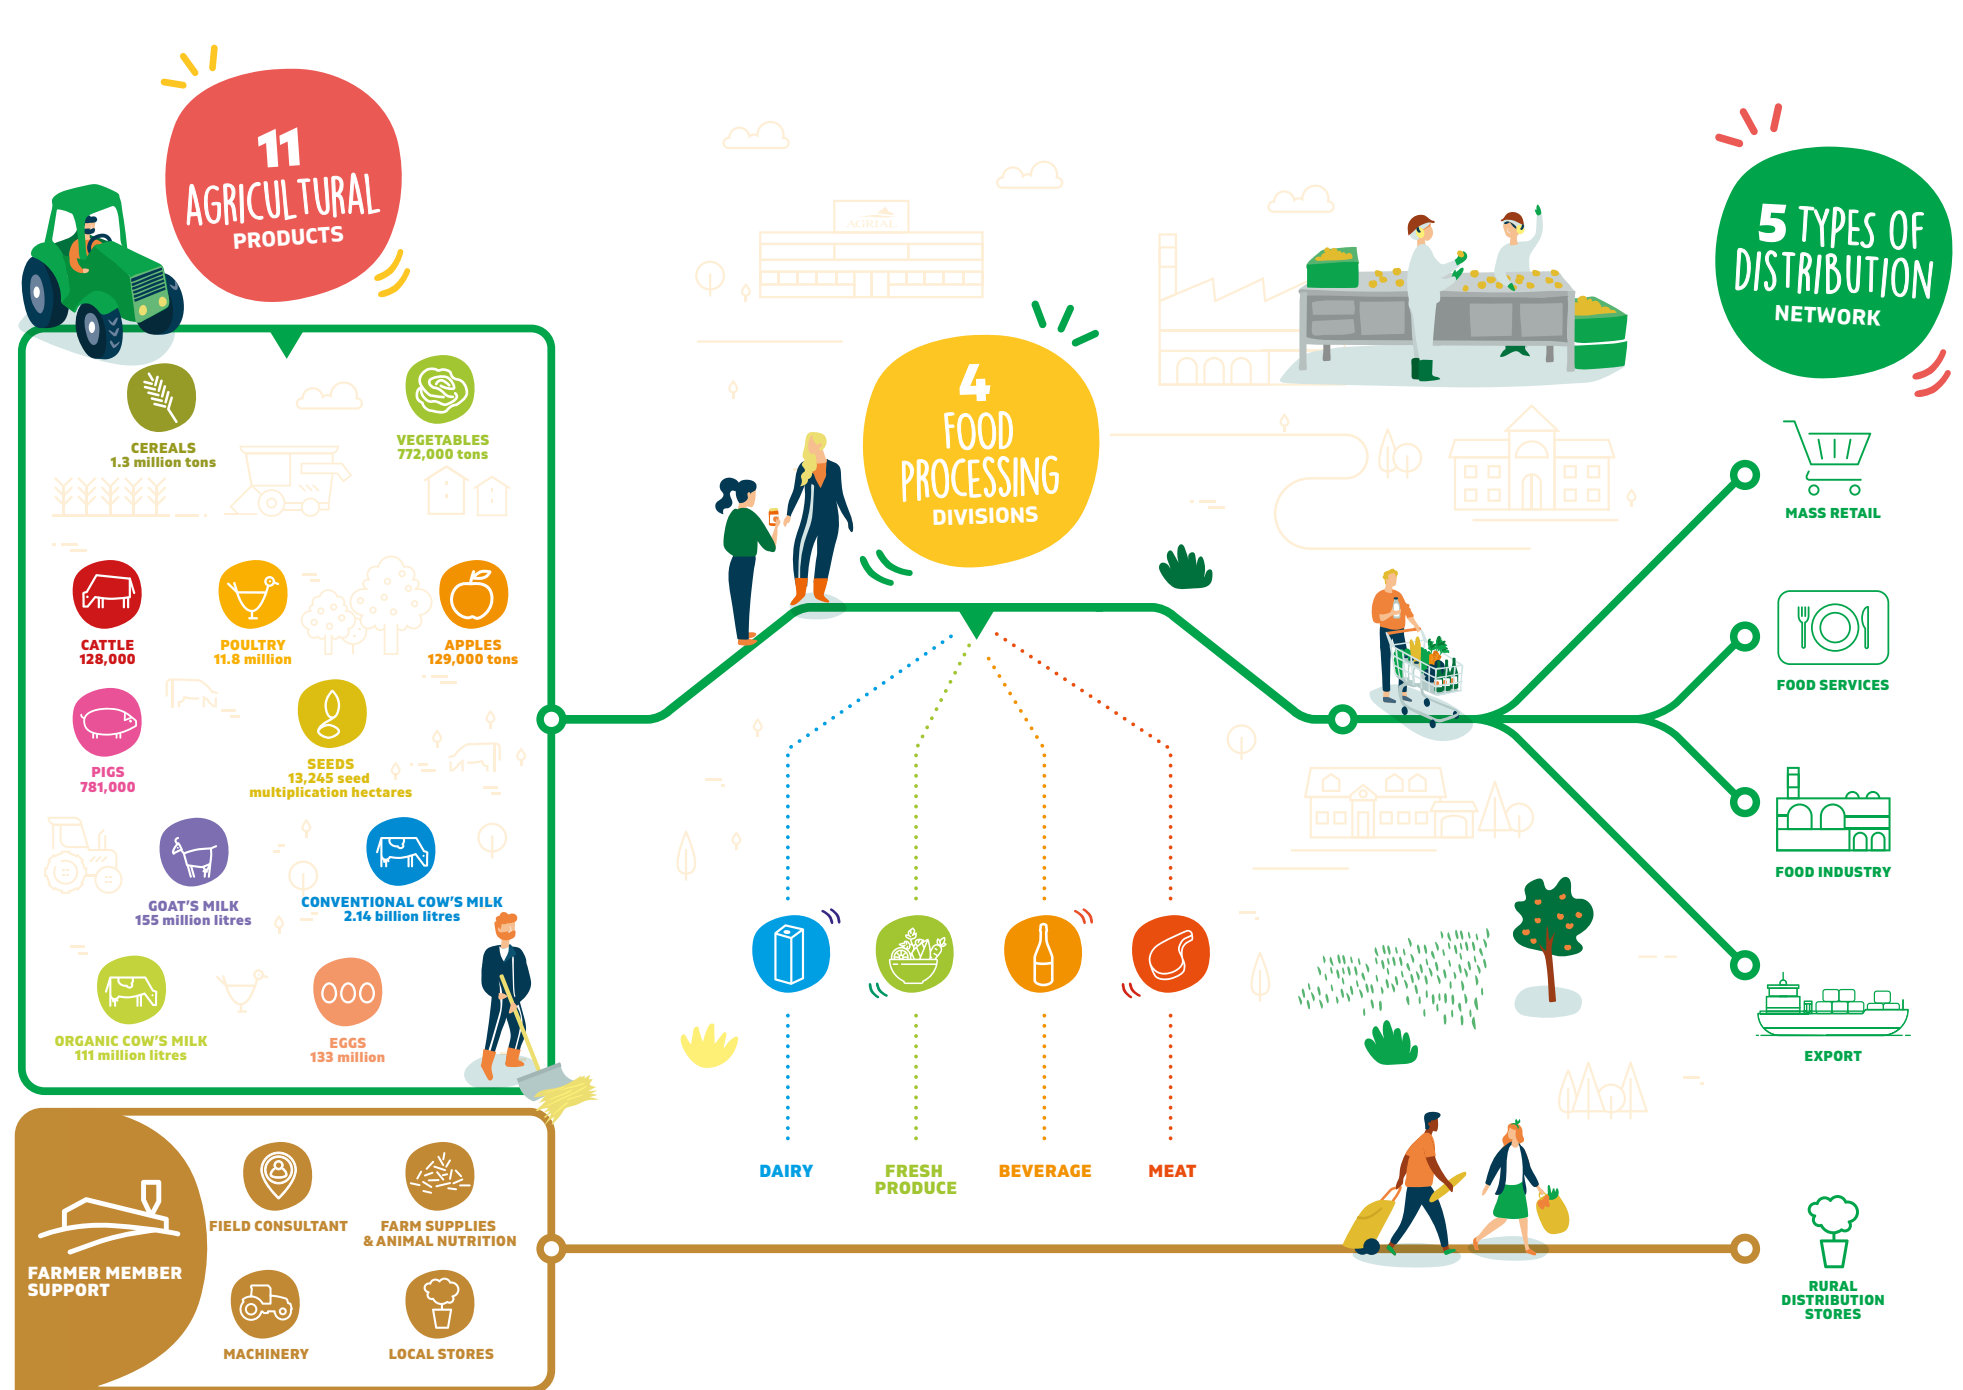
11 AGRICULTURAL PRODUCTS

CEREALS
1.3 million tons

VEGETABLES
772,000 tons

CATTLE
128,000

POULTRY
11.8 million

APPLES
129,000 tons

PIGS
781,000

SEEDS
13,245 seed multiplication hectares

GOAT'S MILK
155 million litres

CONVENTIONAL COW'S MILK
2.14 billion litres

ORGANIC COW'S MILK
111 million litres

EGGS
133 million

4 FOOD PROCESSING DIVISIONS

DAIRY

FRESH PRODUCE

BEVERAGE

MEAT

5 TYPES OF DISTRIBUTION NETWORK

MASS RETAIL

FOOD SERVICES

FOOD INDUSTRY

EXPORT

FARMER MEMBER SUPPORT

FIELD CONSULTANT

FARM SUPPLIES & ANIMAL NUTRITION

MACHINERY

LOCAL STORES

RURAL DISTRIBUTION STORES